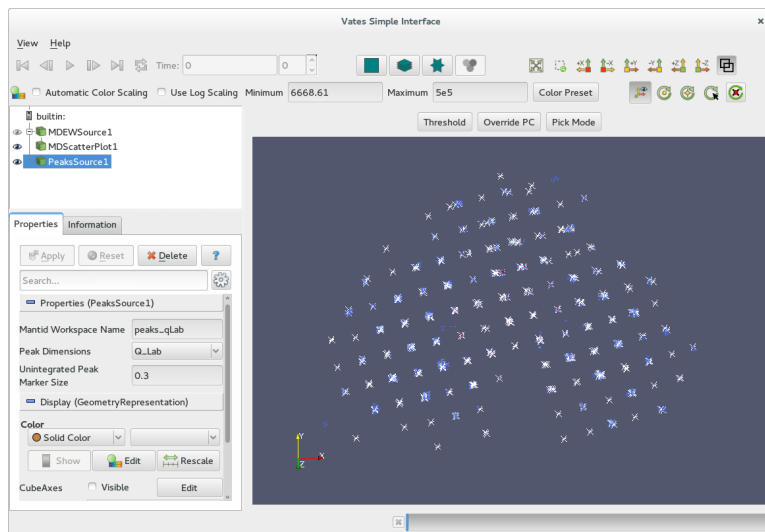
Vates Simple Interface

View Help

Time: 0 0

Automatic Color Scaling Use Log Scaling Minimum 6668.61 Maximum 5e5 Color Preset

Threshold Override PC Pick Mode

builtin:
MDEWSource1
MDScatterPlot1
PeaksSource1

Properties Information

Apply Reset Delete ?

Search...

Properties (PeaksSource1)

Mantid Workspace Name peaks_qLab

Peak Dimensions Q_Lab

Unintegrated Peak Marker Size 0.3

Display (GeometryRepresentation)

Color

Solid Color

Show Edit Rescale

CubeAxes Visible Edit

Y
Z X